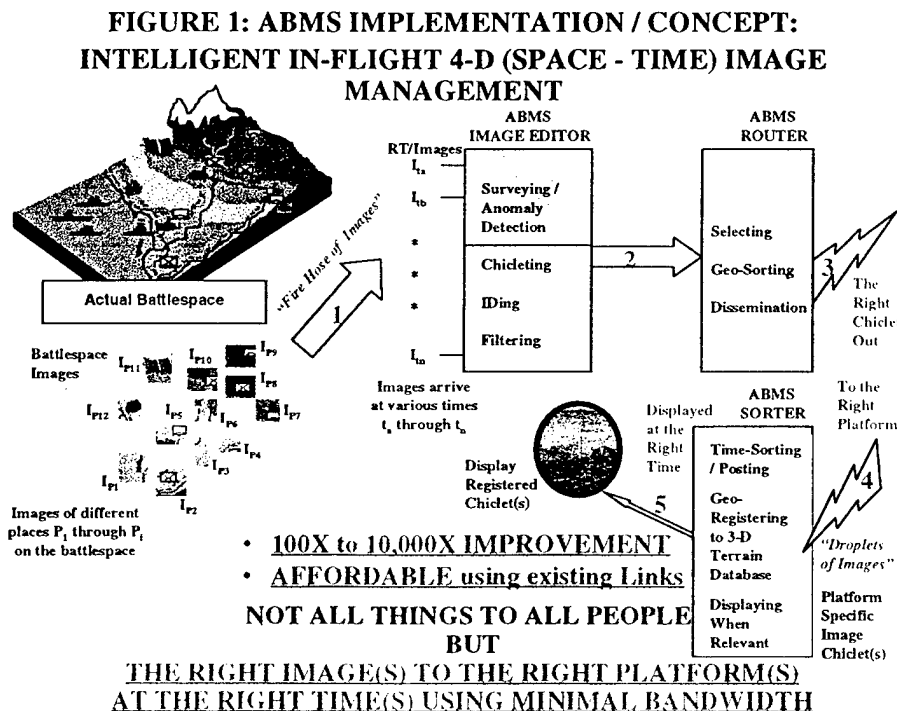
FIGURE 1: ABMS IMPLEMENTATION / CONCEPT: INTELLIGENT IN-FLIGHT 4-D (SPACE - TIME) IMAGE MANAGEMENT

Actual Battlespace

"Fire Hose of Images"

1

ABMS IMAGE EDITOR

RT/Images

$I_{ta}$

$I_{tb}$

*

*

*

$I_{tn}$

Surveying / Anomaly Detection

Chicleting

IDing

Filtering

2

ABMS ROUTER

Selecting

Geo-Sorting

Dissemination

3

The Right Chicle Out

Battlespace Images

$I_{P11}$ $I_{P10}$ $I_{P9}$ $I_{P8}$ $I_{P12}$ $I_{P5}$ $I_{P6}$ $I_{P7}$ $I_{P4}$ $I_{P3}$ $I_{P1}$ $I_{P2}$

Images of different places $P_1$ through $P_i$ on the battlespace

Images arrive at various times $t_a$ through $t_n$

Display Registered Chiclet(s)

5

Displayed at the Right Time

ABMS SORTER

Time-Sorting / Posting

Geo-Registering to 3-D Terrain Database

Displaying When Relevant

To the Right Platform

4

"Droplets of Images"

Platform Specific Image Chiclet(s)

• 100X to 10,000X IMPROVEMENT

• AFFORDABLE using existing Links

NOT ALL THINGS TO ALL PEOPLE BUT

THE RIGHT IMAGE(S) TO THE RIGHT PLATFORM(S) AT THE RIGHT TIME(S) USING MINIMAL BANDWIDTH